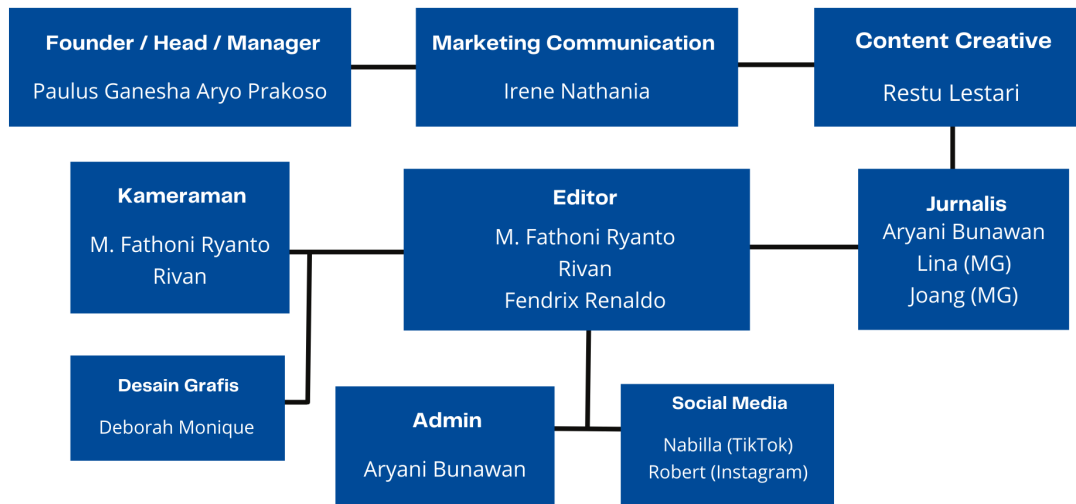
Founder / Head / Manager
Paulus Ganesha Aryo Prakoso

Marketing Communication
Irene Nathania

Content Creative
Restu Lestari

Kameraman
M. Fathoni Ryanto
Rivan

Editor
M. Fathoni Ryanto
Rivan
Fendrix Renaldo

Jurnalis
Aryani Bunawan
Lina (MG)
Joang (MG)

Desain Grafis
Deborah Monique

Admin
Aryani Bunawan

Social Media
Nabilla (TikTok)
Robert (Instagram)